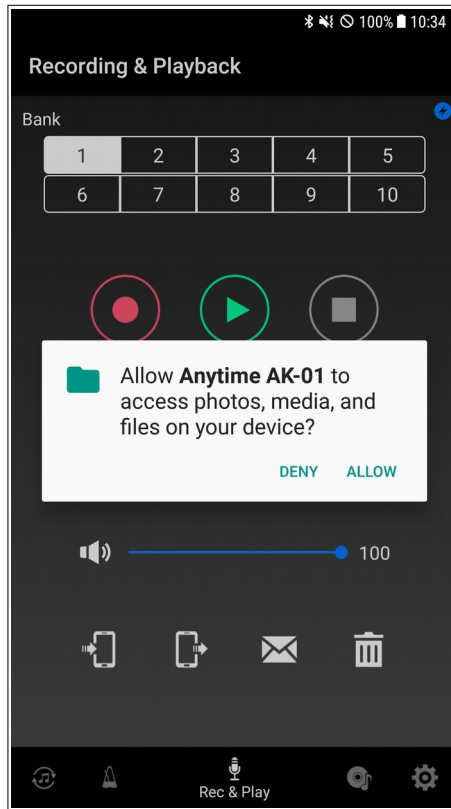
100% 10:34

Recording & Playback

Bank

| 1 | 2 | 3 | 4 | 5 |
|---|---|---|---|---|
| 6 | 7 | 8 | 9 | 10 |

Allow **Anytime AK-01** to access photos, media, and files on your device?

DENY ALLOW

100

Rec & Play